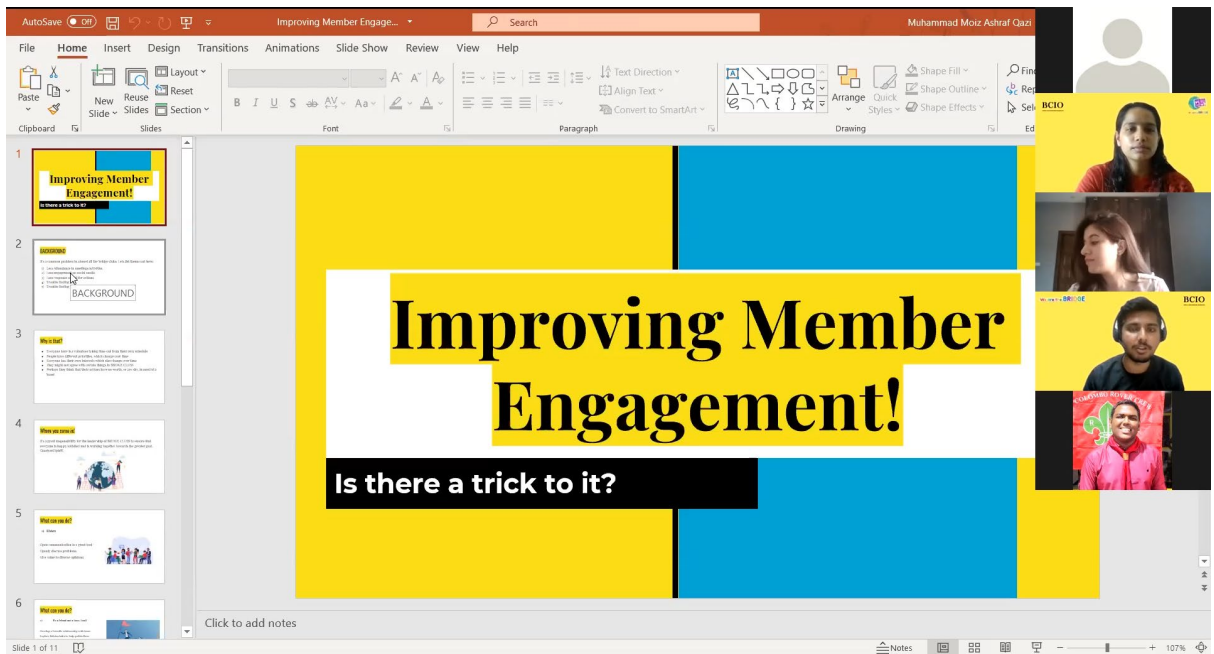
AutoSave Off Improving Member Engage... Search Muhammad Moiz Ashraf Qazi

File Home Insert Design Transitions Animations Slide Show Review View Help

Paste Clipboard New Slide Reuse Slides Layout Reset Section Slides Font Text Direction Align Text Convert to SmartArt Paragraph Arrange Quick Styles Shape Fill Shape Outline Shape Effects Drawing Find Replace Select Ed

1
Improving Member Engagement!
Is there a trick to it?

2
BACKGROUND
BACKGROUND

3
Why is that?

4
Where we come in

5
What can we do?

6
What can we do?

Improving Member Engagement!

Is there a trick to it?

Click to add notes

BCIO
BCIO
BRIDGE

Slide 1 of 11 Notes 107%